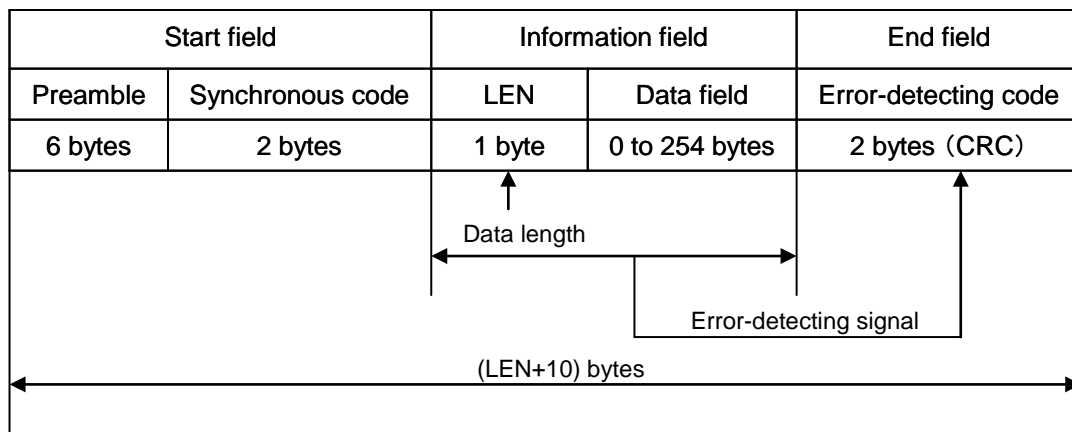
| Start field | | Information field | | End field |
|---|---|---|---|---|
| Preamble | Synchronous code | LEN | Data field | Error-detecting code |
| 6 bytes | 2 bytes | 1 byte | 0 to 254 bytes | 2 bytes（CRC） |

Data length

Error-detecting signal

(LEN+10) bytes